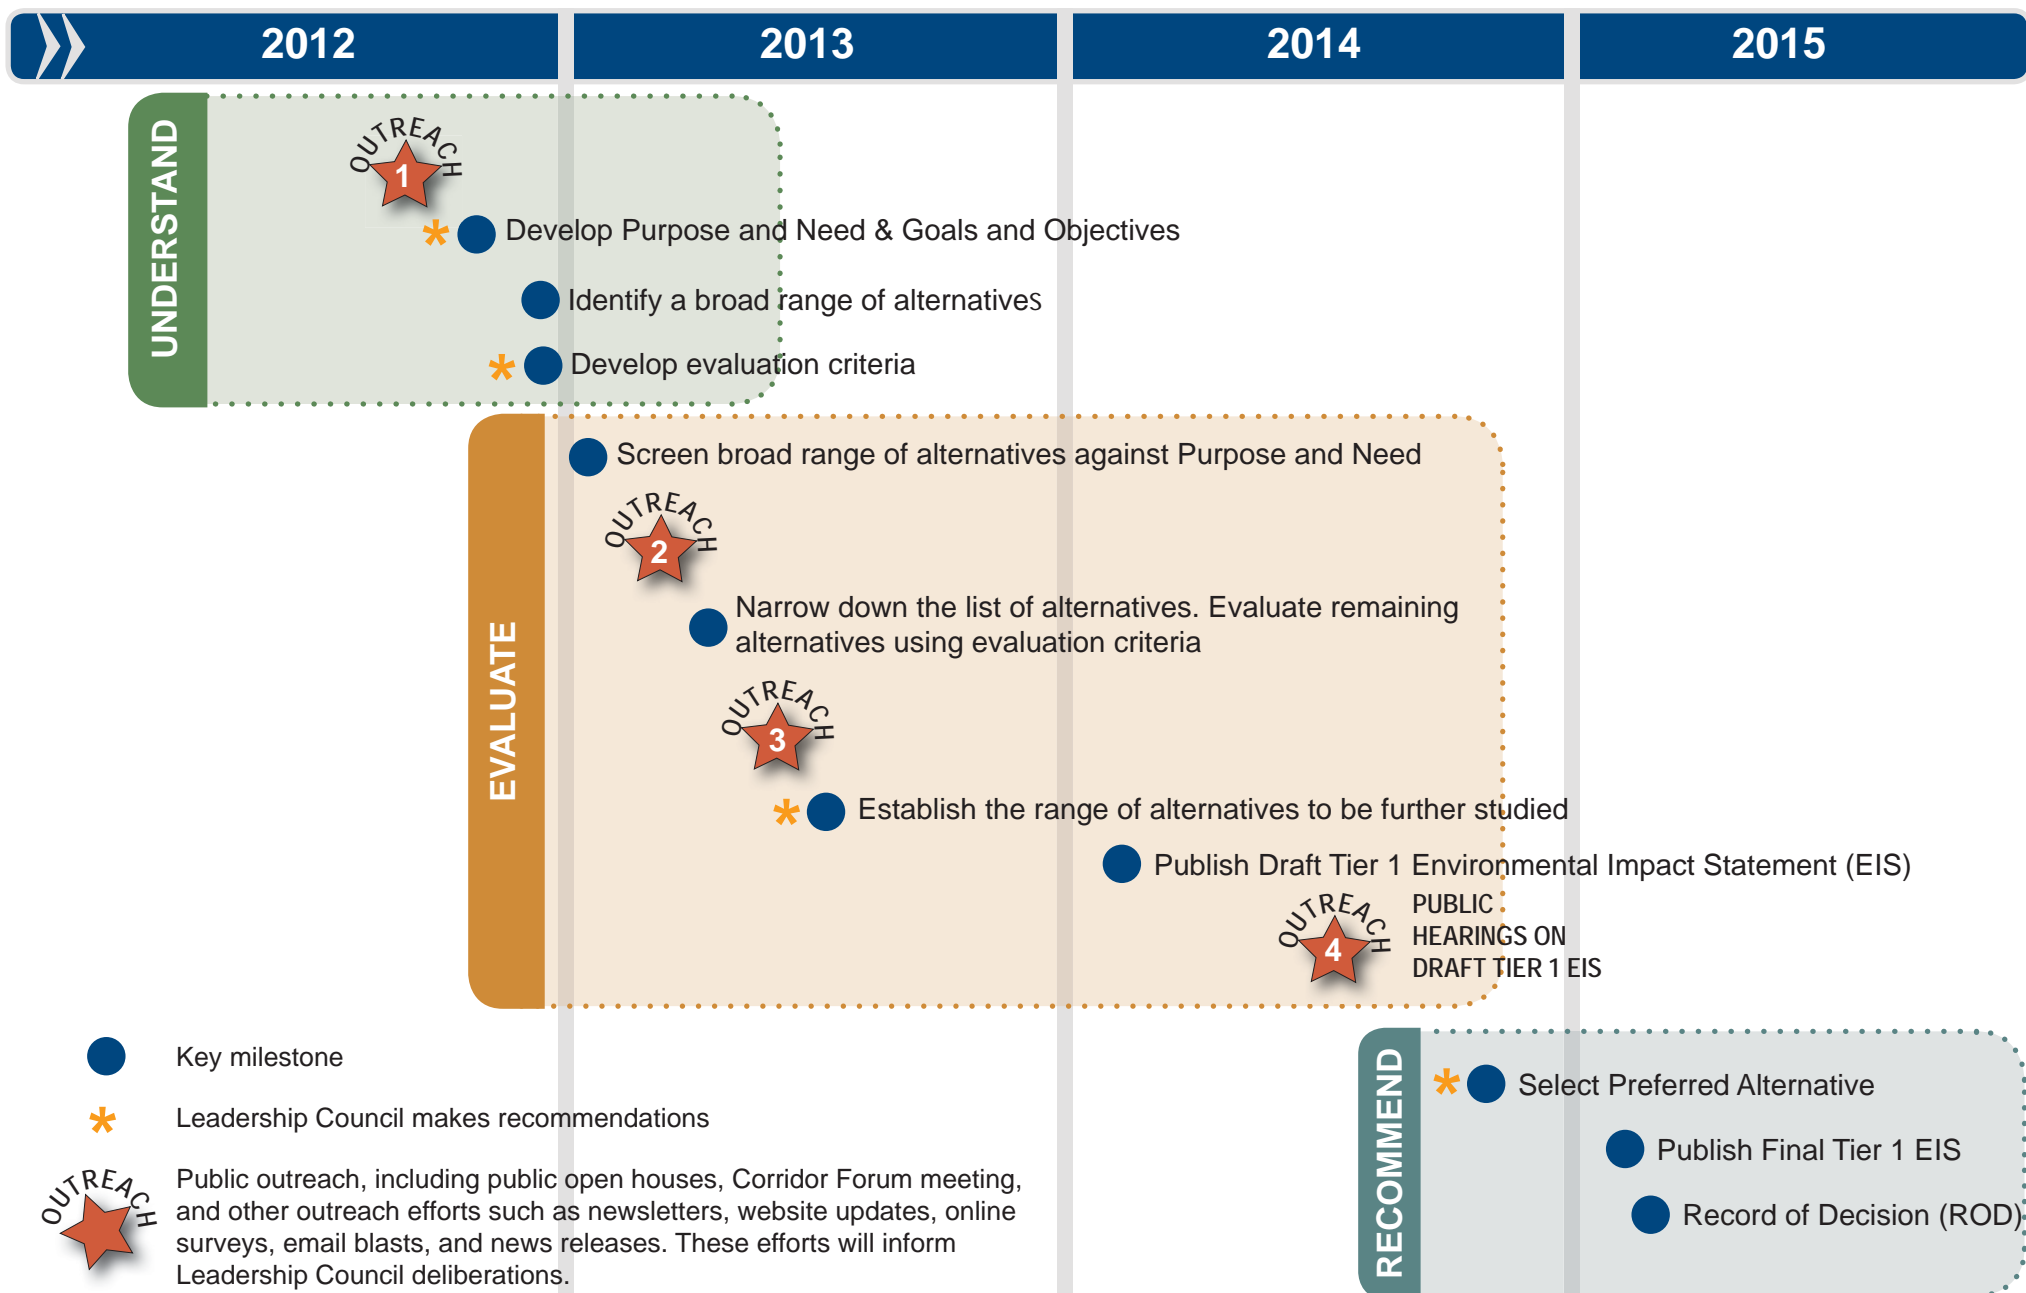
2012

2013

2014

2015

UNDERSTAND

OUTREACH 1

Develop Purpose and Need & Goals and Objectives

Identify a broad range of alternatives

Develop evaluation criteria

EVALUATE

Screen broad range of alternatives against Purpose and Need

OUTREACH 2

Narrow down the list of alternatives. Evaluate remaining alternatives using evaluation criteria

OUTREACH 3

Establish the range of alternatives to be further studied

Publish Draft Tier 1 Environmental Impact Statement (EIS)

OUTREACH 4

PUBLIC HEARINGS ON DRAFT TIER 1 EIS

RECOMMEND

Select Preferred Alternative

Publish Final Tier 1 EIS

Record of Decision (ROD)

Key milestone

Leadership Council makes recommendations

OUTREACH

Public outreach, including public open houses, Corridor Forum meeting, and other outreach efforts such as newsletters, website updates, online surveys, email blasts, and news releases. These efforts will inform Leadership Council deliberations.